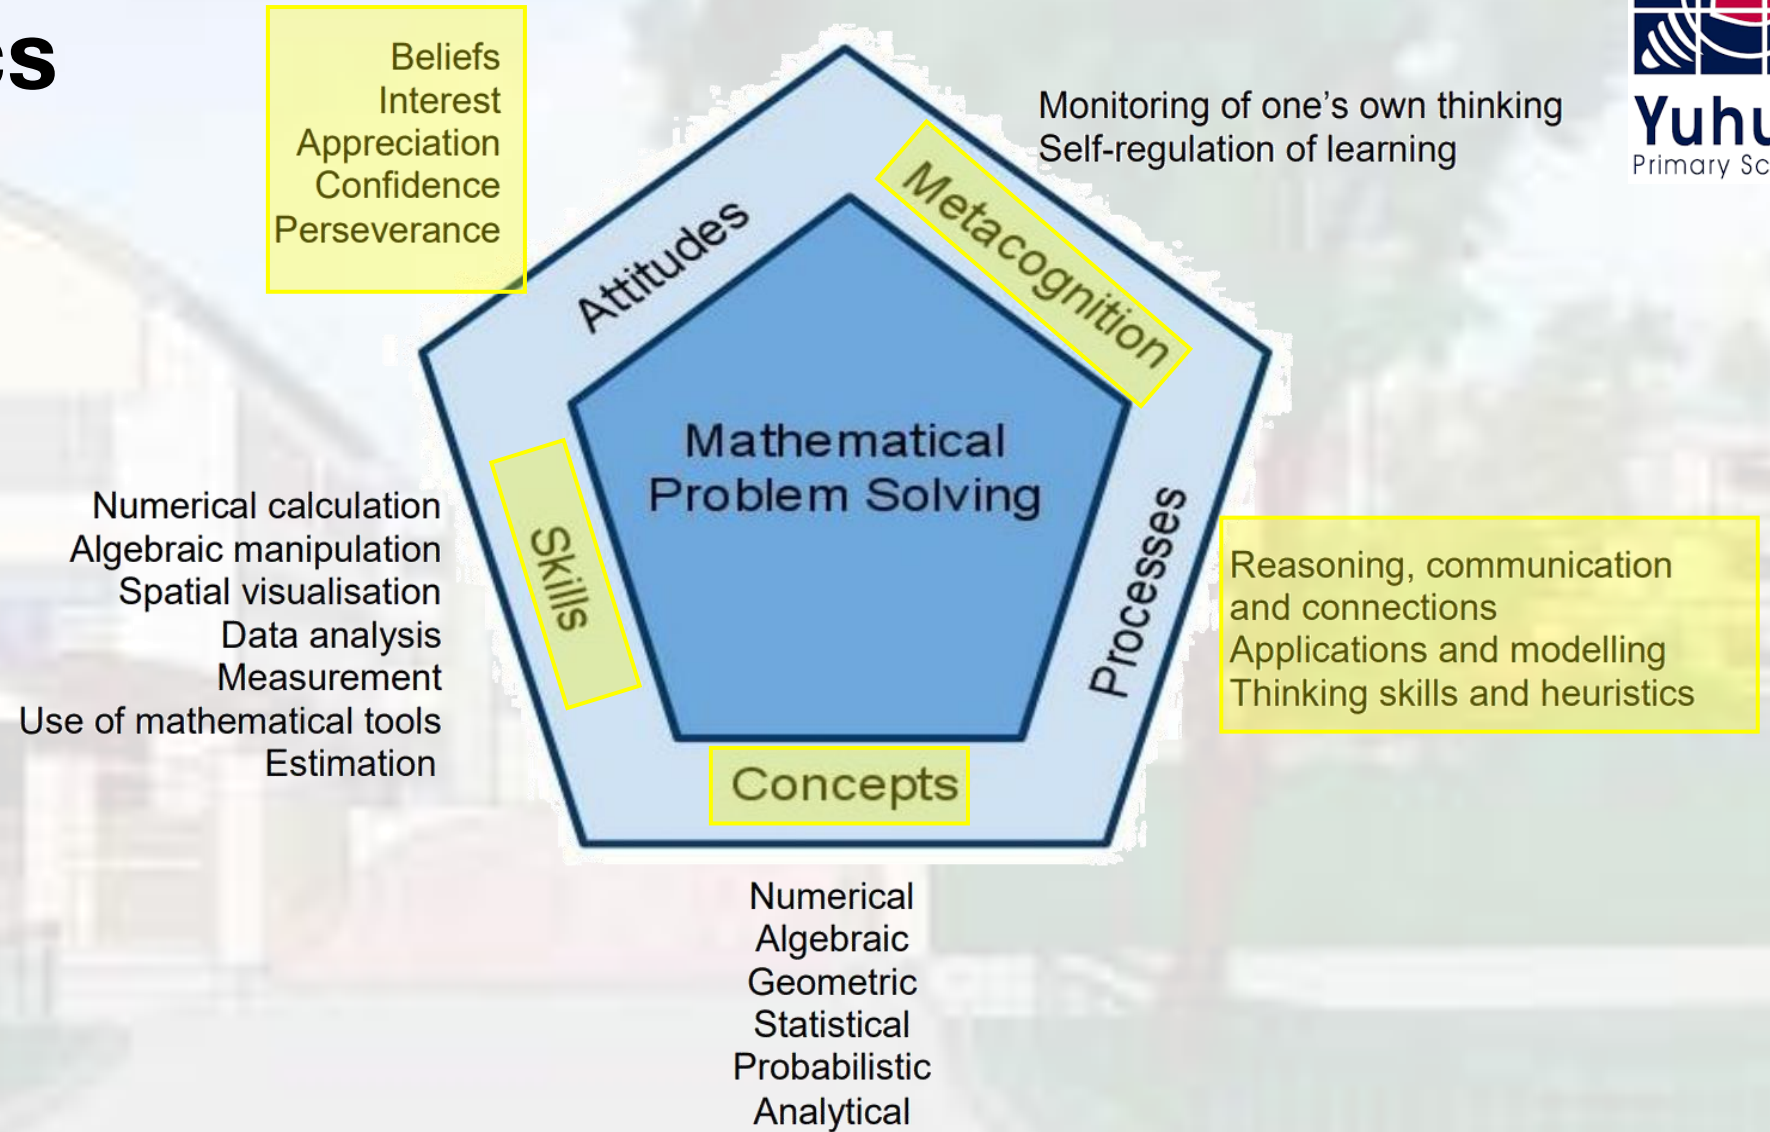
cs

Beliefs
Interest
Appreciation
Confidence
Perseverance

Monitoring of one's own thinking
Self-regulation of learning

Yuhu
Primary Sc

Attitudes

Metacognition

Mathematical Problem Solving

Skills

Processes

Concepts

Numerical calculation
Algebraic manipulation
Spatial visualisation
Data analysis
Measurement
Use of mathematical tools
Estimation

Reasoning, communication and connections
Applications and modelling
Thinking skills and heuristics

Numerical
Algebraic
Geometric
Statistical
Probabilistic
Analytical